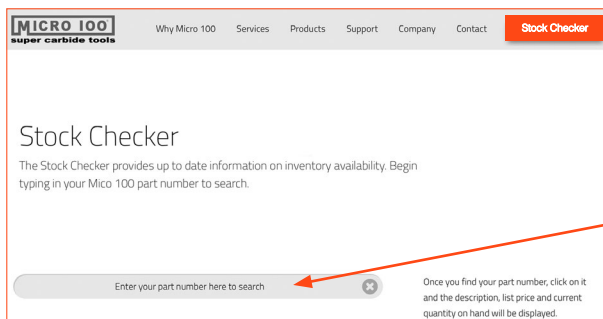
MICRO 100
super carbide tools

Why Micro 100 Services Products Support Company Contact Stock Checker

Stock Checker

The Stock Checker provides up to date information on inventory availability. Begin typing in your Mico 100 part number to search.

Enter your part number here to search

Once you find your part number, click on it and the description, list price and current quantity on hand will be displayed.